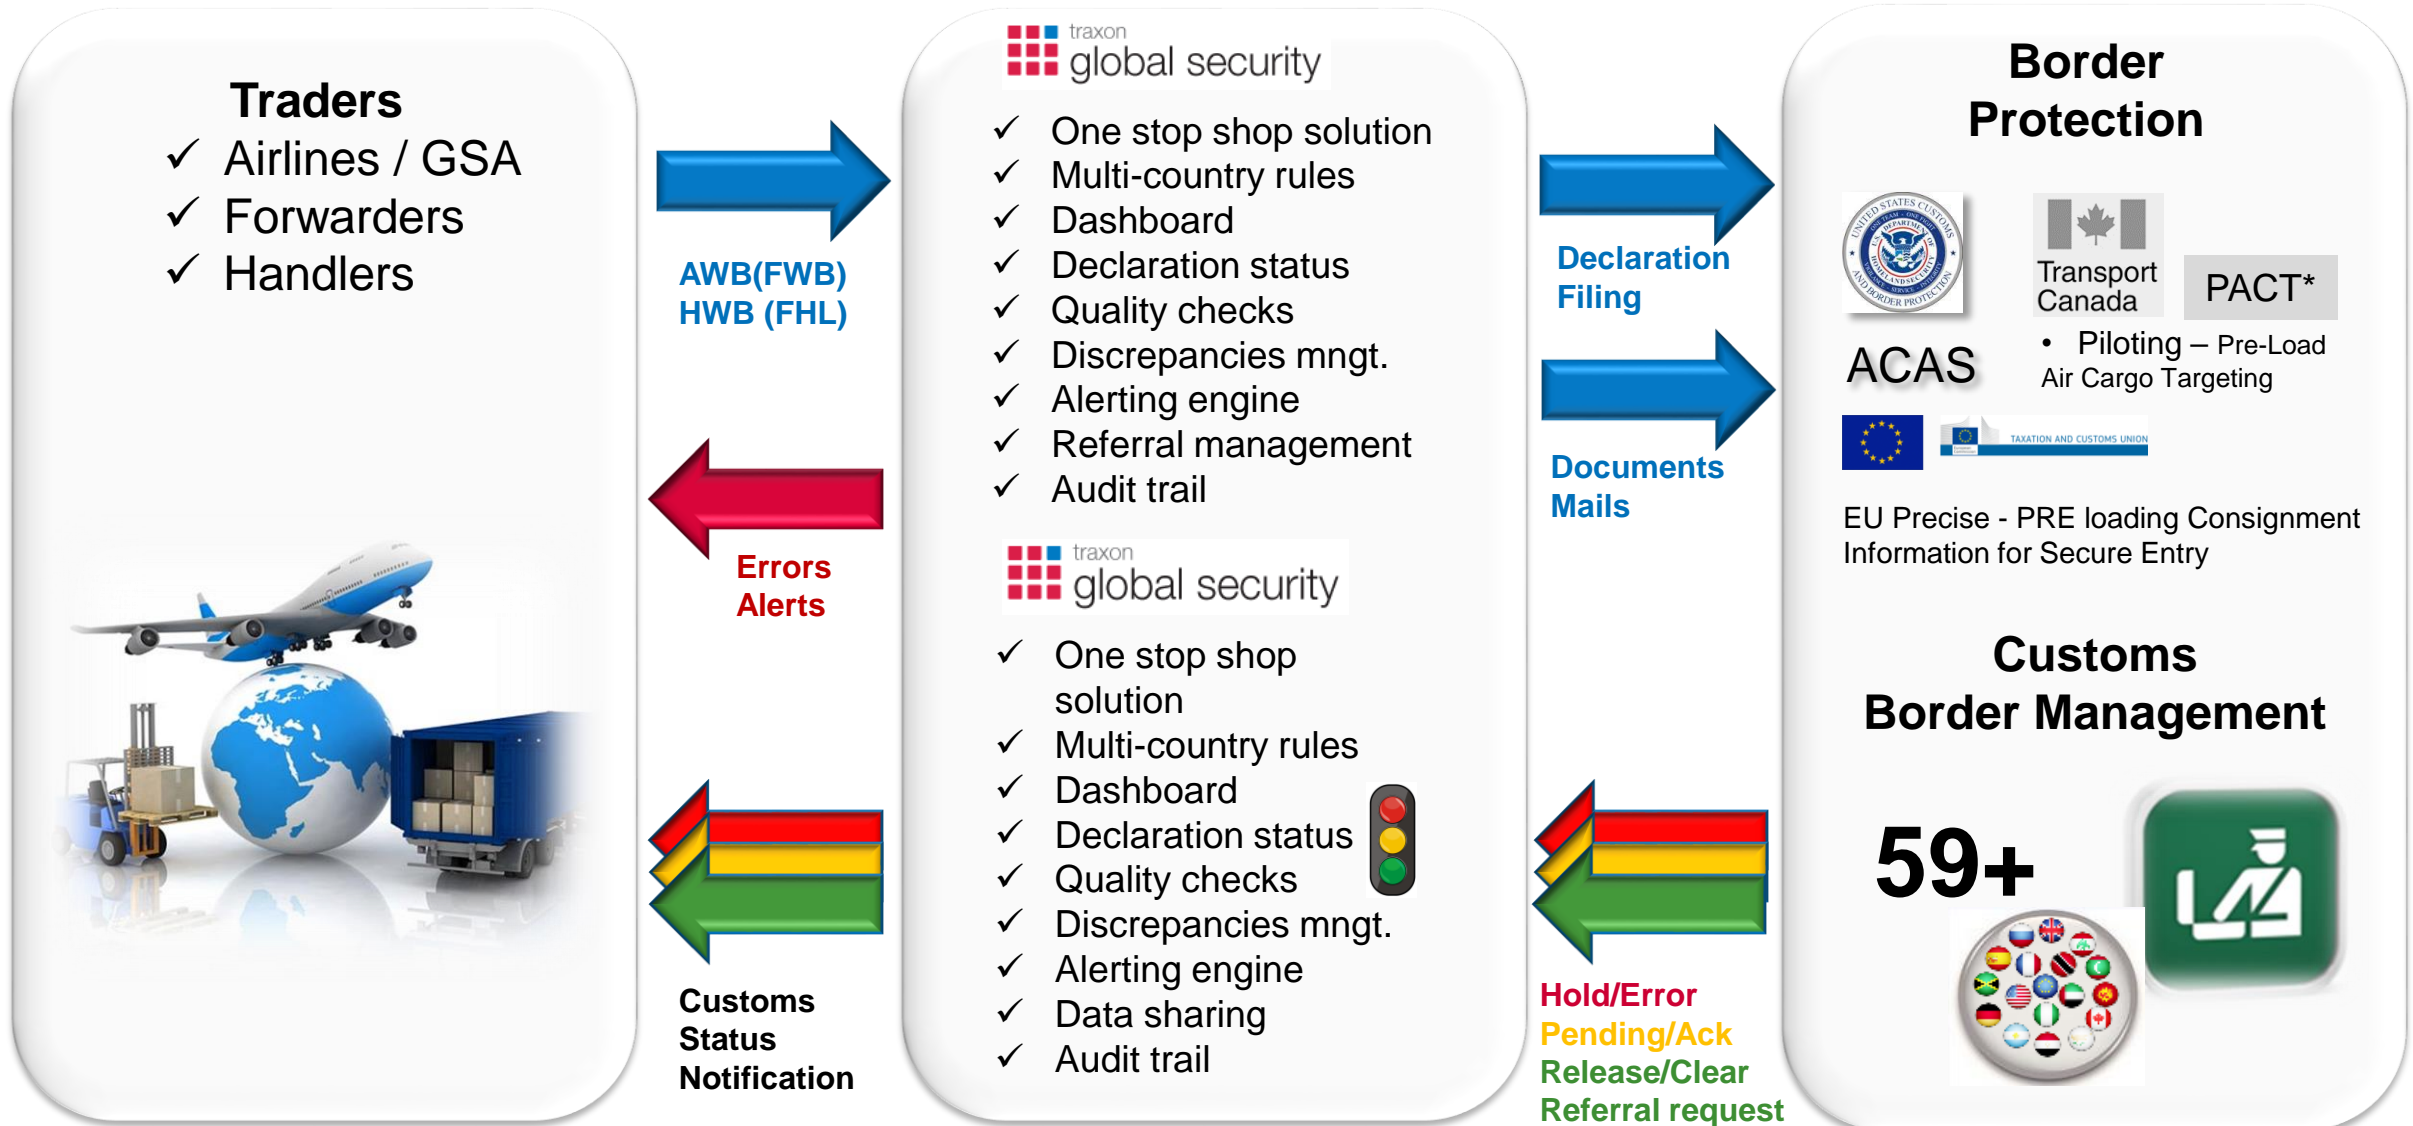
Traders
✓ Airlines / GSA
✓ Forwarders
✓ Handlers

AWB(FWB)
HWB (FHL)

Errors
Alerts

Customs
Status
Notification

traxon
global security

✓ One stop shop solution
✓ Multi-country rules
✓ Dashboard
✓ Declaration status
✓ Quality checks
✓ Discrepancies mngt.
✓ Alerting engine
✓ Referral management
✓ Audit trail

traxon
global security

✓ One stop shop solution
✓ Multi-country rules
✓ Dashboard
✓ Declaration status
✓ Quality checks
✓ Discrepancies mngt.
✓ Alerting engine
✓ Data sharing
✓ Audit trail

Declaration
Filing

Documents
Mails

Hold/Error
Pending/Ack
Release/Clear
Referral request

Border
Protection

ACAS

Transport
Canada

PACT*

• Piloting – Pre-Load Air Cargo Targeting

TAXATION AND CUSTOMS UNION

EU Precise - PRE loading Consignment Information for Secure Entry

Customs
Border Management

59+